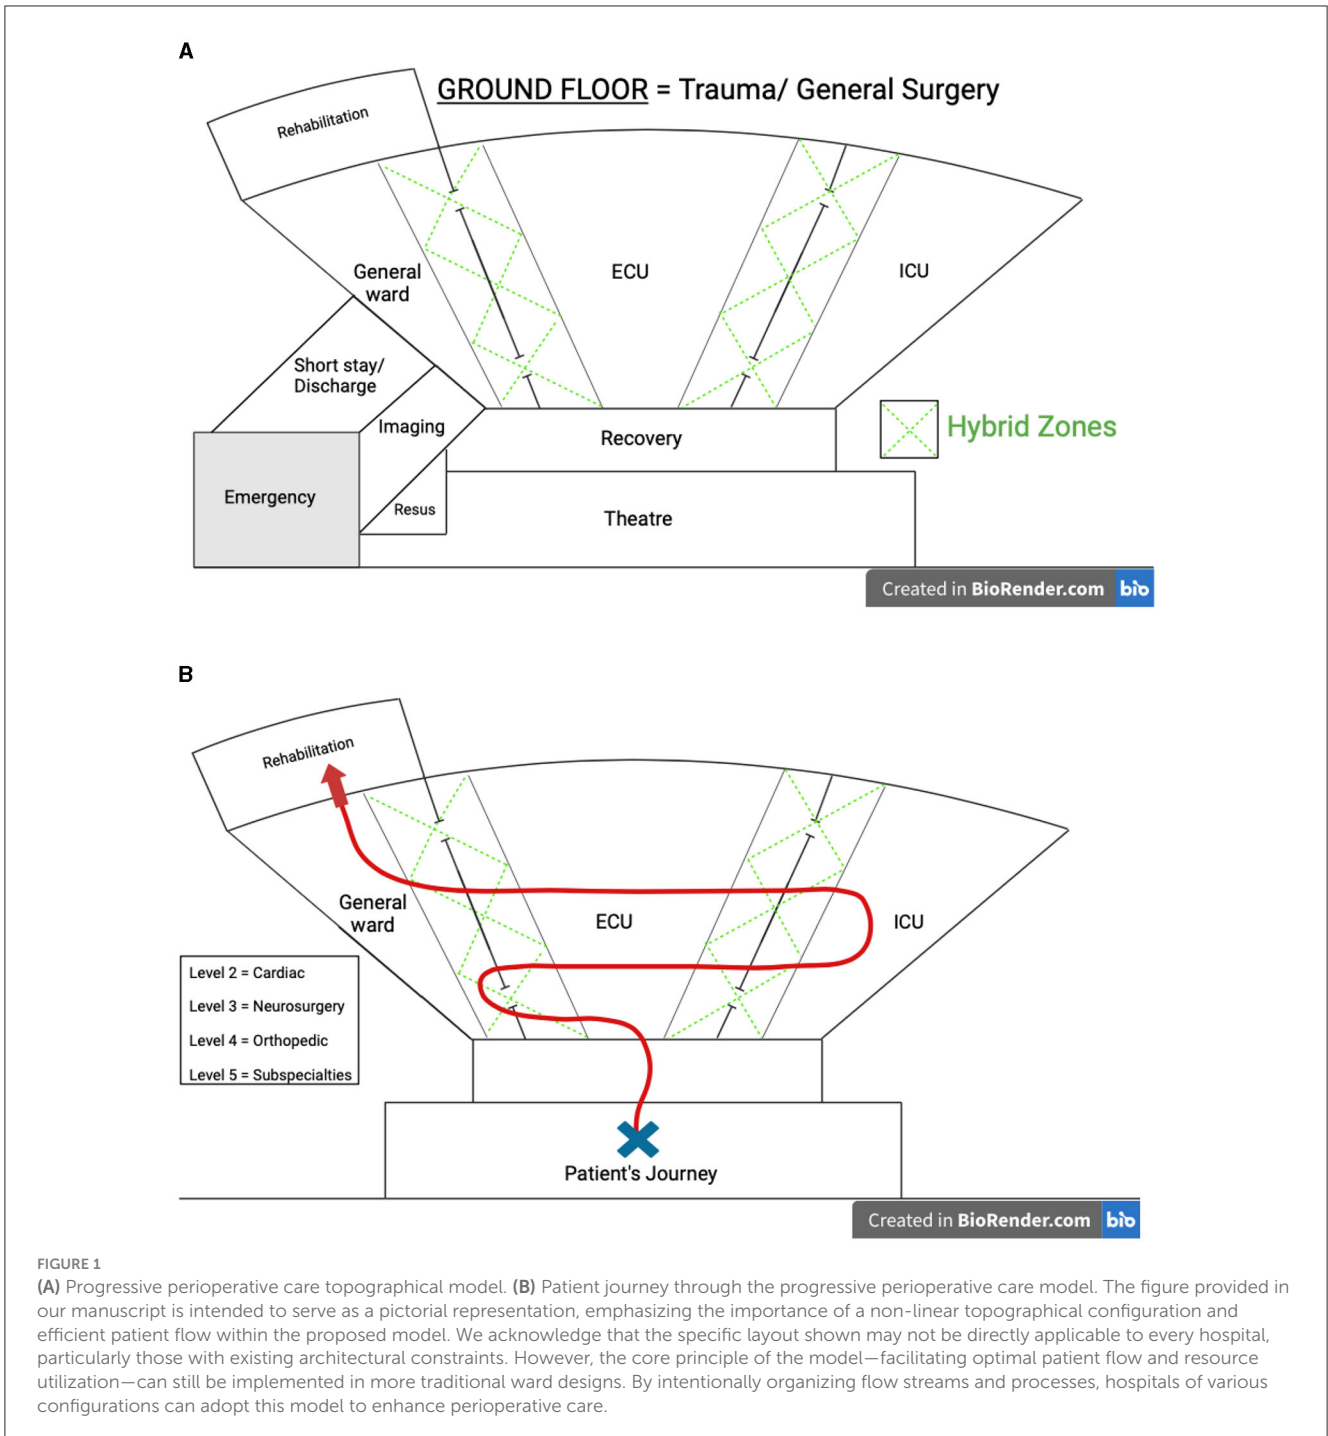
A

GROUND FLOOR = Trauma/ General Surgery

Rehabilitation

General ward

ECU

ICU

Short stay/ Discharge

Imaging

Recovery

Hybrid Zones

Emergency

Resus

Theatre

Created in BioRender.com bio

B

Rehabilitation

General ward

ECU

ICU

Level 2 = Cardiac
Level 3 = Neurosurgery
Level 4 = Orthopedic
Level 5 = Subspecialties

Patient's Journey

Created in BioRender.com bio

FIGURE 1
(A) Progressive perioperative care topographical model. (B) Patient journey through the progressive perioperative care model. The figure provided in our manuscript is intended to serve as a pictorial representation, emphasizing the importance of a non-linear topographical configuration and efficient patient flow within the proposed model. We acknowledge that the specific layout shown may not be directly applicable to every hospital, particularly those with existing architectural constraints. However, the core principle of the model—facilitating optimal patient flow and resource utilization—can still be implemented in more traditional ward designs. By intentionally organizing flow streams and processes, hospitals of various configurations can adopt this model to enhance perioperative care.